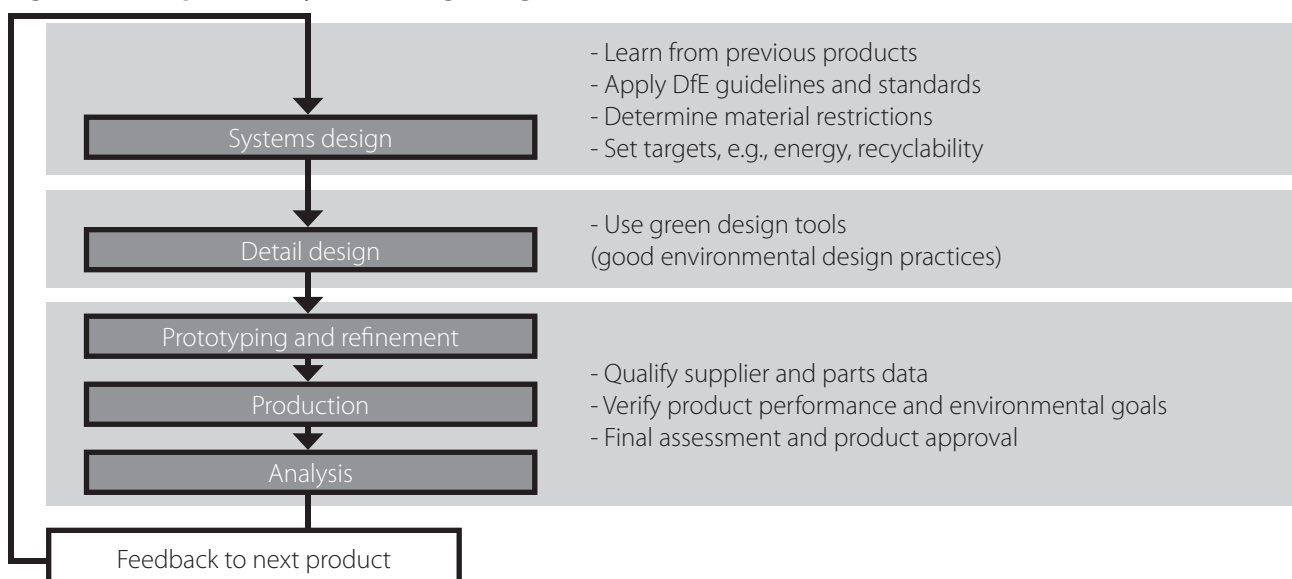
Systems design

- Learn from previous products
- Apply DfE guidelines and standards
- Determine material restrictions
- Set targets, e.g., energy, recyclability

Detail design

- Use green design tools (good environmental design practices)

Prototyping and refinement

Production

Analysis

- Qualify supplier and parts data
- Verify product performance and environmental goals
- Final assessment and product approval

Feedback to next product